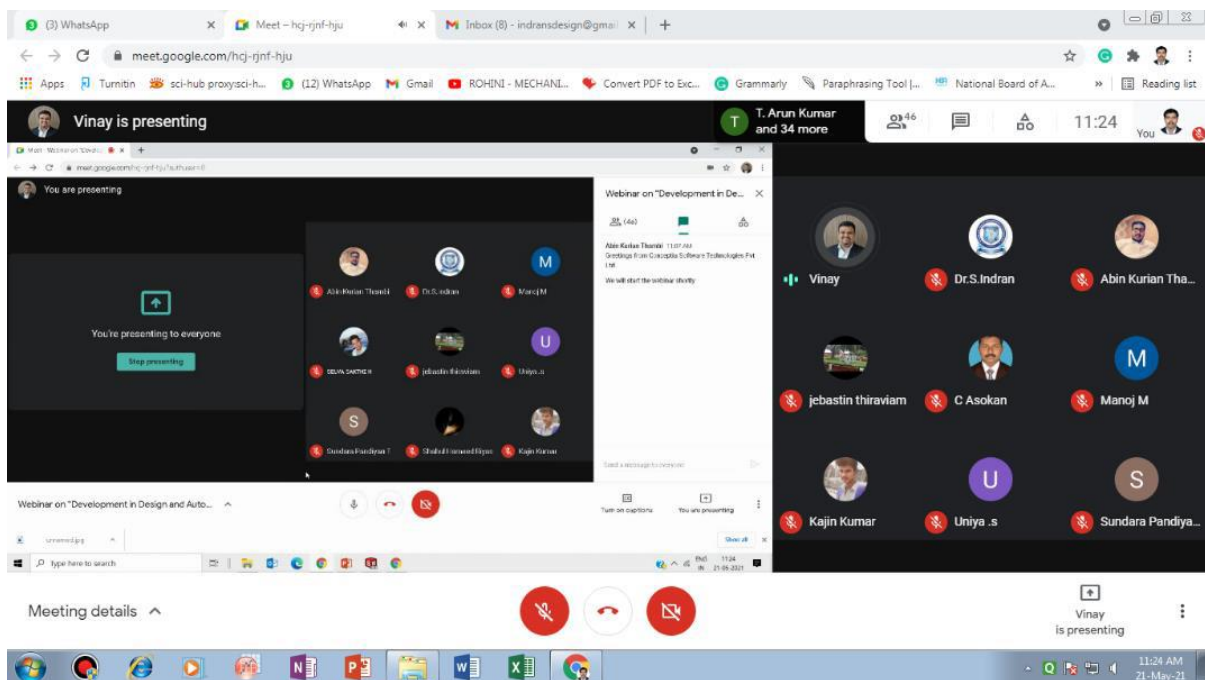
(3) WhatsApp
Meet – hcj-rjnf-hju
Inbox (8) - indransdesign@gmail
meet.google.com/hcj-rjnf-hju
Apps Turnitin sci-hub proxy:sci-h... (12) WhatsApp Gmail ROHINI - MECHANI... Convert PDF to Exc... Grammarly Paraphrasing Tool |... National Board of A... Reading list

Vinay is presenting
T. Arun Kumar and 34 more
46
11:24
You

meet.google.com/hcj-rjnf-hju?authuser=0
You are presenting
You're presenting to everyone
Stop presenting
Abin Kurian Thanski
Dr.S.Indran
Manoj M
SELVA SAKTHI R
jebastin thiraviam
Uniya .s
Sundara Pandiyan T
Shahul Hameed Riyas
Kajin Kumar
Webinar on "Development in De...
(46)
Abin Kurian Thanski 11:07 AM
Greetings from Conceptia Software Technologies Pvt Ltd
We will start the webinar shortly
Send a message to everyone
Webinar on "Development in Design and Auto...
Turn on captions
You are presenting
Show all
Type here to search
11:24 21-05-2021

Vinay
Dr.S.Indran
Abin Kurian Tha...
jebastin thiraviam
C Asokan
Manoj M
Kajin Kumar
Uniya .s
Sundara Pandiya...

Meeting details
Vinay is presenting
11:24 AM
21-May-21